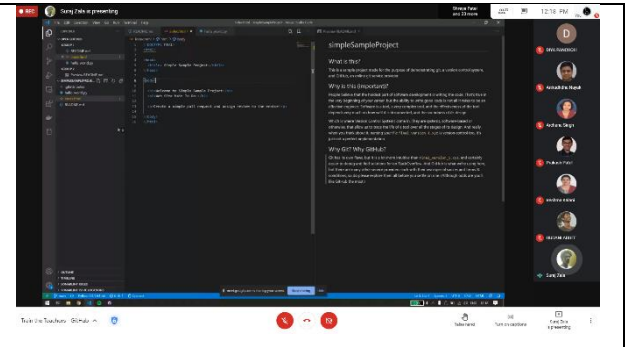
REC
Suraj Zala is presenting
Shreya Patel and 23 more
12:18 PM

simpleSampleProject

What is this?

Why is this important?

Why Git? Why GitHub?

D
DIVIL RANDEKAR
Aniruddha Rupal
Archana Singh
Prakash Patel
vandana Ambani
DEEPAK PANDIT
Suraj Zala

Train the Teachers (GitHub)
Raise hand
Turn on captions
Suraj Zala is presenting